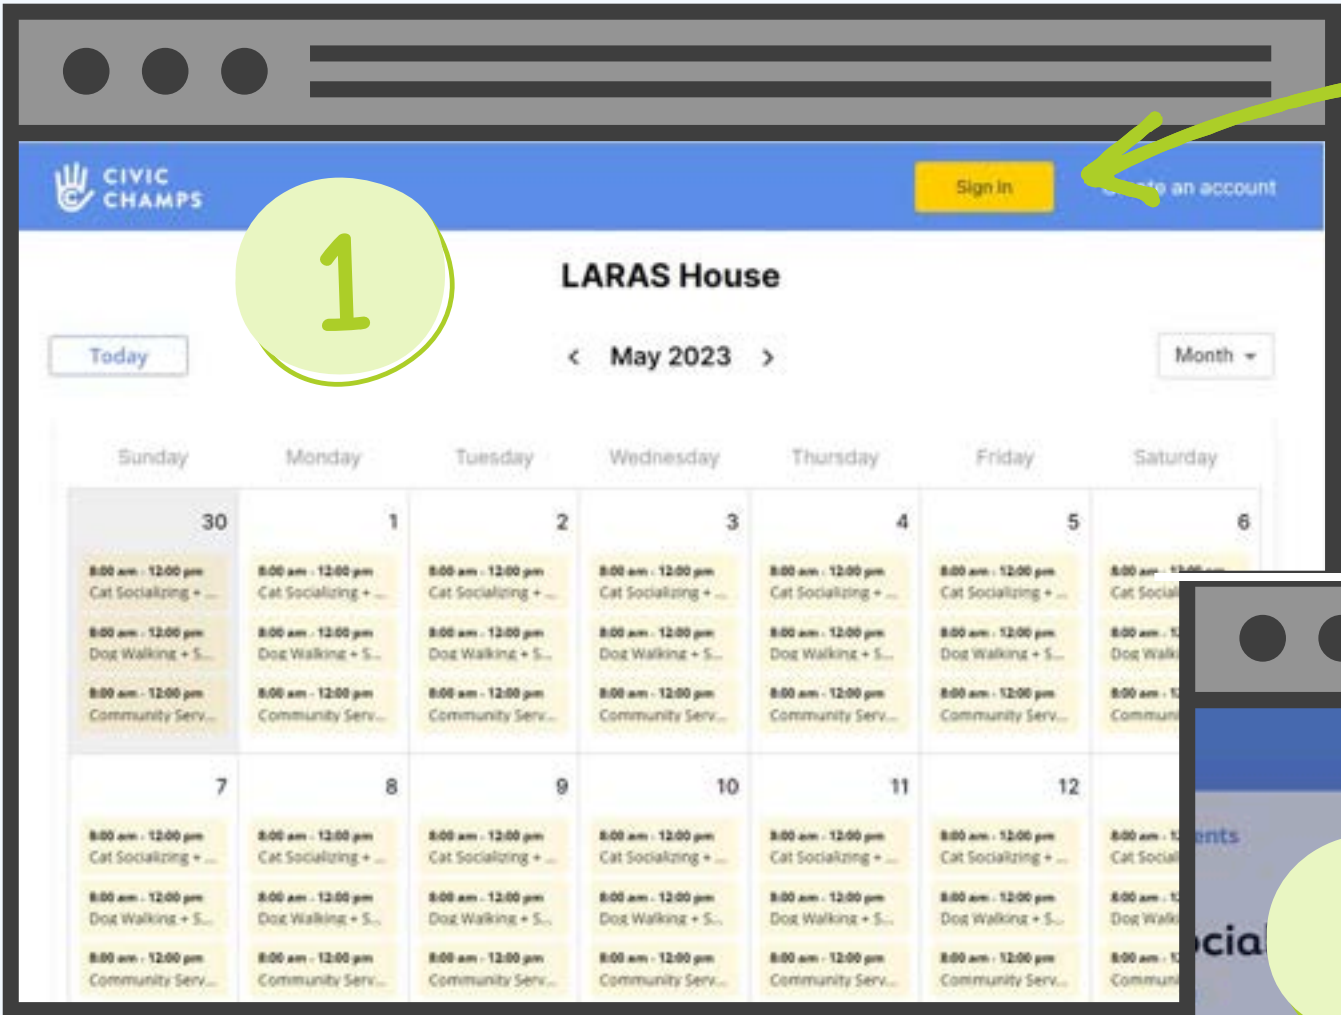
CIVIC CHAMPS

Sign In

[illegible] an account

1

LARAS House

Today

‹ May 2023 ›

Month

| Sunday | Monday | Tuesday | Wednesday | Thursday | Friday | Saturday |
|---|---|---|---|---|---|---|
| 30 | 1 | 2 | 3 | 4 | 5 | 6 |
| 8:00 am - 12:00 pm Cat Socializing + ... | 8:00 am - 12:00 pm Cat Socializing + ... | 8:00 am - 12:00 pm Cat Socializing + ... | 8:00 am - 12:00 pm Cat Socializing + ... | 8:00 am - 12:00 pm Cat Socializing + ... | 8:00 am - 12:00 pm Cat Socializing + ... | 8:00 am - 12:00 pm Cat Social |
| 8:00 am - 12:00 pm Dog Walking + S... | 8:00 am - 12:00 pm Dog Walking + S... | 8:00 am - 12:00 pm Dog Walking + S... | 8:00 am - 12:00 pm Dog Walking + S... | 8:00 am - 12:00 pm Dog Walking + S... | 8:00 am - 12:00 pm Dog Walking + S... | 8:00 am - 1 Dog Walk |
| 8:00 am - 12:00 pm Community Serv... | 8:00 am - 12:00 pm Community Serv... | 8:00 am - 12:00 pm Community Serv... | 8:00 am - 12:00 pm Community Serv... | 8:00 am - 12:00 pm Community Serv... | 8:00 am - 12:00 pm Community Serv... | 8:00 am - 1 Commun |
| 7 | 8 | 9 | 10 | 11 | 12 | |
| 8:00 am - 12:00 pm Cat Socializing + ... | 8:00 am - 12:00 pm Cat Socializing + ... | 8:00 am - 12:00 pm Cat Socializing + ... | 8:00 am - 12:00 pm Cat Socializing + ... | 8:00 am - 12:00 pm Cat Socializing + ... | 8:00 am - 12:00 pm Cat Socializing + ... | 8:00 am - 1 Cat Social |
| 8:00 am - 12:00 pm Dog Walking + S... | 8:00 am - 12:00 pm Dog Walking + S... | 8:00 am - 12:00 pm Dog Walking + S... | 8:00 am - 12:00 pm Dog Walking + S... | 8:00 am - 12:00 pm Dog Walking + S... | 8:00 am - 12:00 pm Dog Walking + S... | 8:00 am - 1 Dog Walk |
| 8:00 am - 12:00 pm Community Serv... | 8:00 am - 12:00 pm Community Serv... | 8:00 am - 12:00 pm Community Serv... | 8:00 am - 12:00 pm Community Serv... | 8:00 am - 12:00 pm Community Serv... | 8:00 am - 12:00 pm Community Serv... | 8:00 am - 1 Commun |

ents

ocial